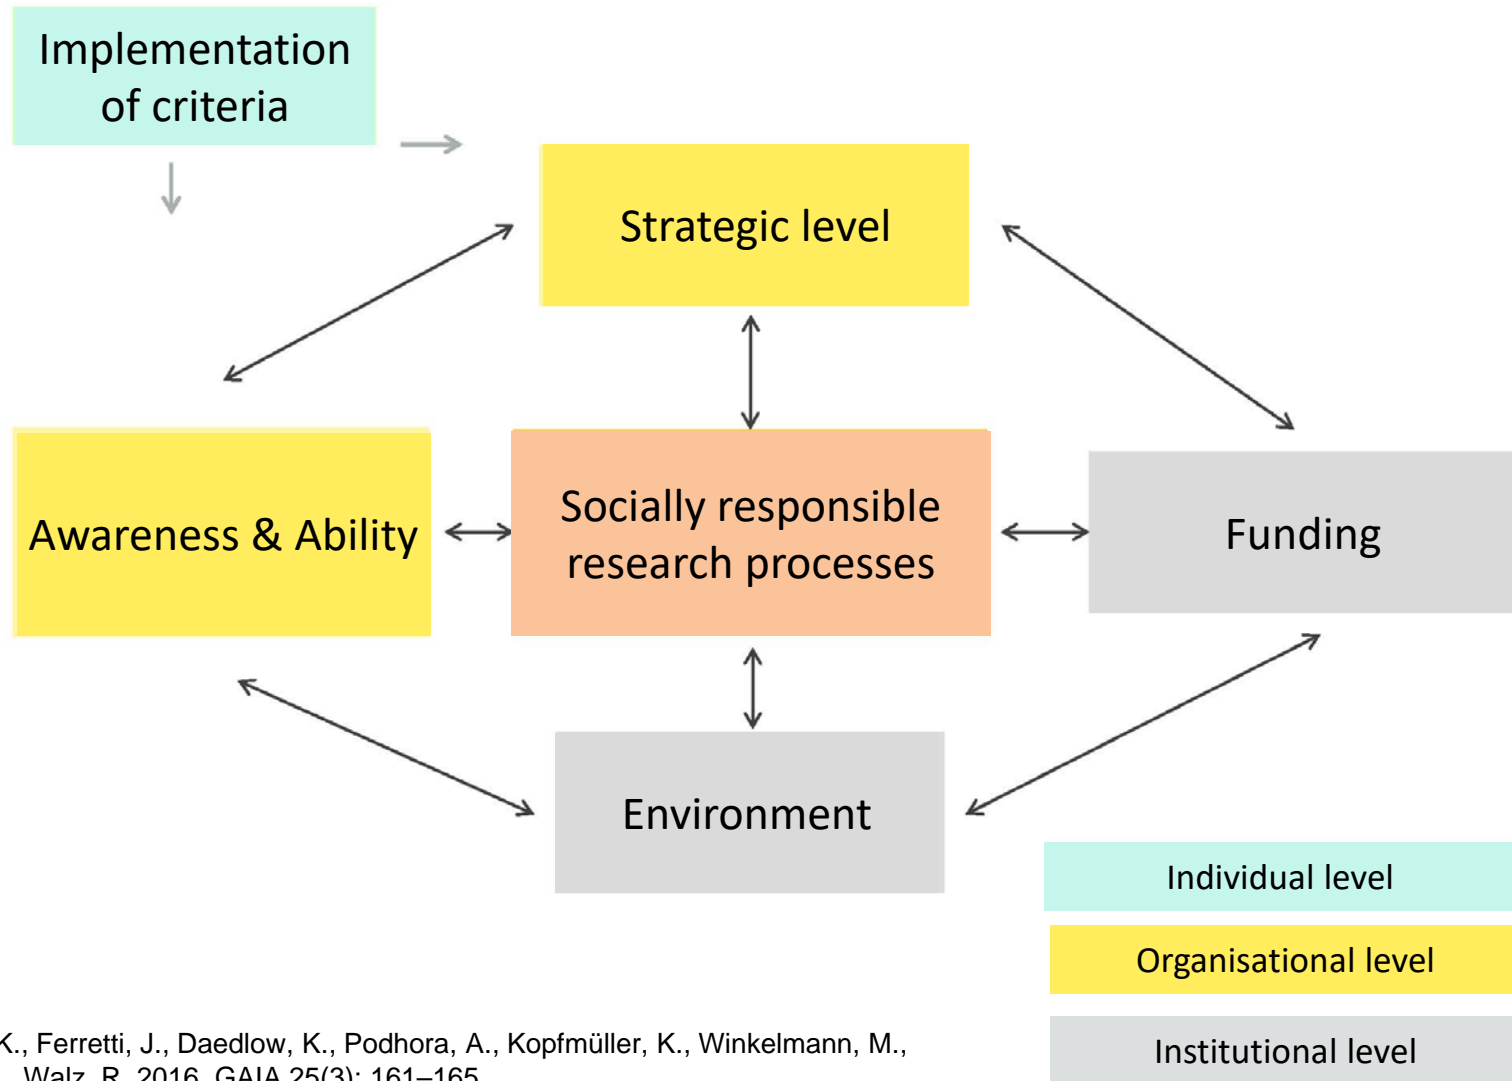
Implementation of criteria

Strategic level

Awareness & Ability

Socially responsible research processes

Funding

Environment

Individual level

Organisational level

Institutional level

K., Ferretti, J., Daedlow, K., Podhora, A., Kopfmüller, K., Winkelmann, M., Walz, R. 2016. GAIA 25(3): 161–165